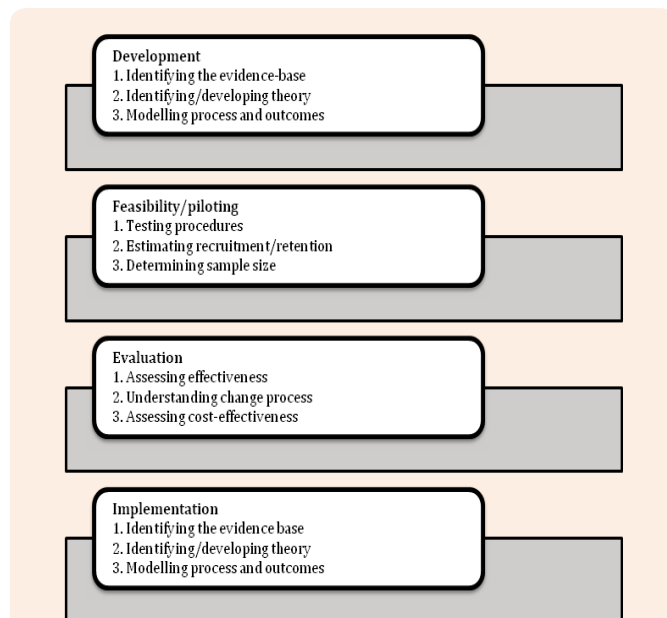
Development
1. Identifying the evidence-base
2. Identifying/developing theory
3. Modelling process and outcomes

Feasibility/piloting
1. Testing procedures
2. Estimating recruitment/retention
3. Determining sample size

Evaluation
1. Assessing effectiveness
2. Understanding change process
3. Assessing cost-effectiveness

Implementation
1. Identifying the evidence base
2. Identifying/developing theory
3. Modelling process and outcomes